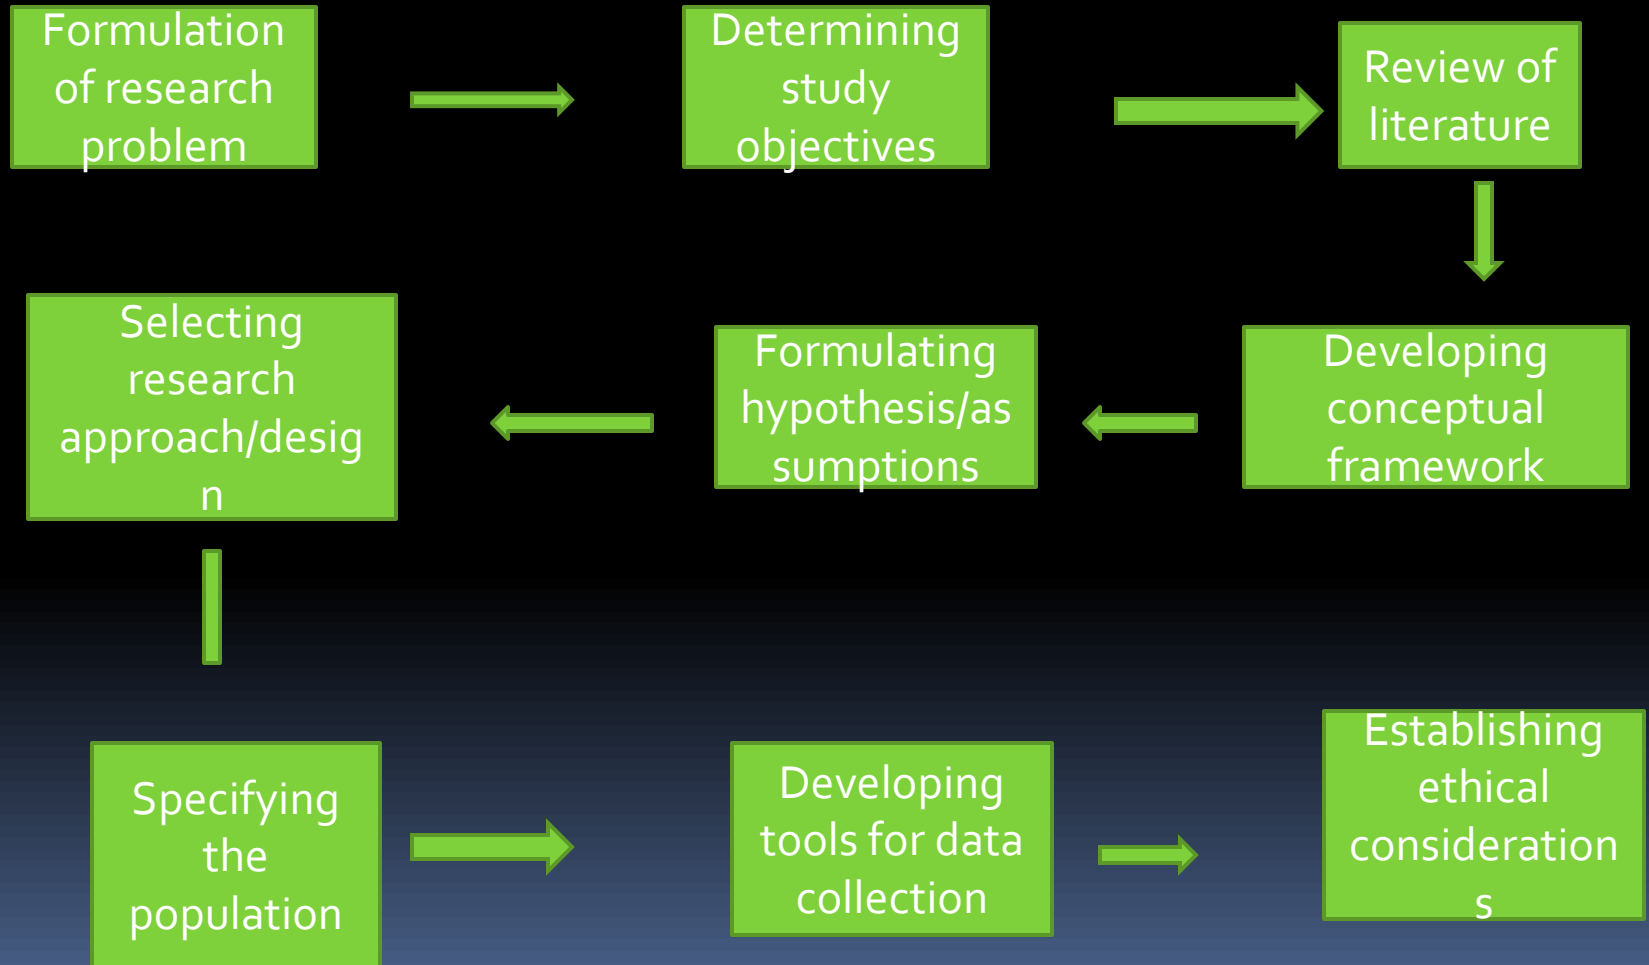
Formulation of research problem

Determining study objectives

Review of literature

Developing conceptual framework

Formulating hypothesis/assumptions

Selecting research approach/design

Specifying the population

Developing tools for data collection

Establishing ethical considerations